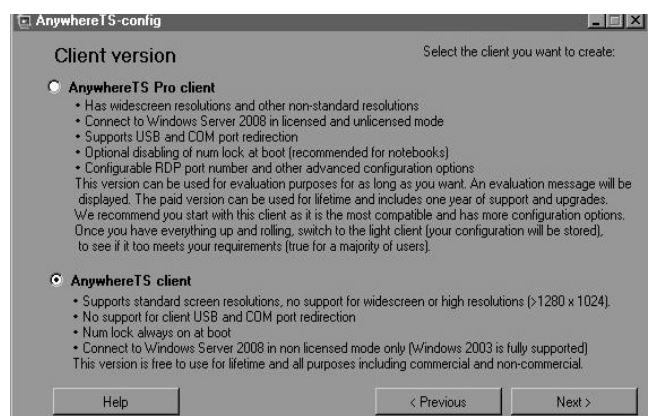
AnywhereTS-config

Client version

Select the client you want to create:

AnywhereTS Pro client
• Has widescreen resolutions and other non-standard resolutions
• Connect to Windows Server 2008 in licensed and unlicensed mode
• Supports USB and COM port redirection
• Optional disabling of num lock at boot (recommended for notebooks)
• Configurable RDP port number and other advanced configuration options
This version can be used for evaluation purposes for as long as you want. An evaluation message will be displayed. The paid version can be used for lifetime and includes one year of support and upgrades.
We recommend you start with this client as it is the most compatible and has more configuration options. Once you have everything up and rolling, switch to the light client (your configuration will be stored), to see if it too meets your requirements (true for a majority of users).

AnywhereTS client
• Supports standard screen resolutions, no support for widescreen or high resolutions (>1280 x 1024).
• No support for client USB and COM port redirection
• Num lock always on at boot
• Connect to Windows Server 2008 in non licensed mode only (Windows 2003 is fully supported)
This version is free to use for lifetime and all purposes including commercial and non-commercial.

Help

< Previous

Next >